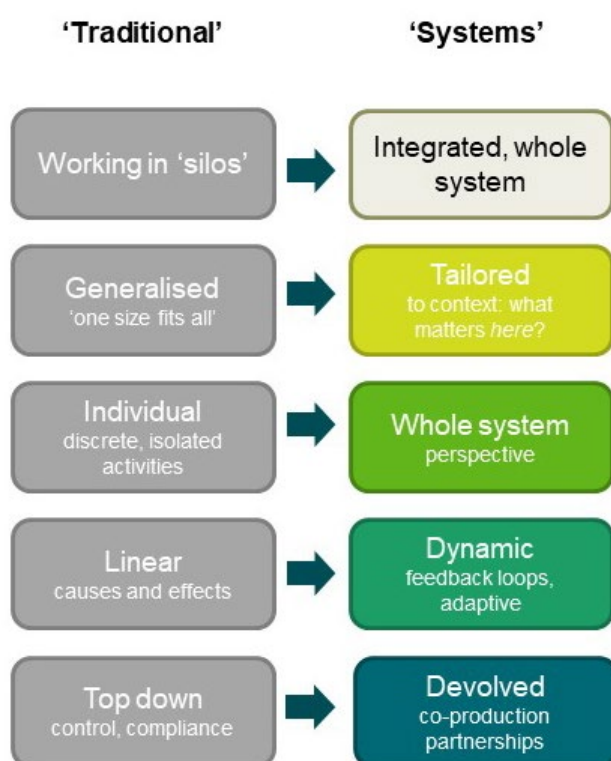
'Traditional'

'Systems'

Working in 'silos'

Integrated, whole system

Generalised
'one size fits all'

Tailored
to context: what matters *here*?

Individual
discrete, isolated activities

Whole system
perspective

Linear
causes and effects

Dynamic
feedback loops, adaptive

Top down
control, compliance

Devolved
co-production partnerships